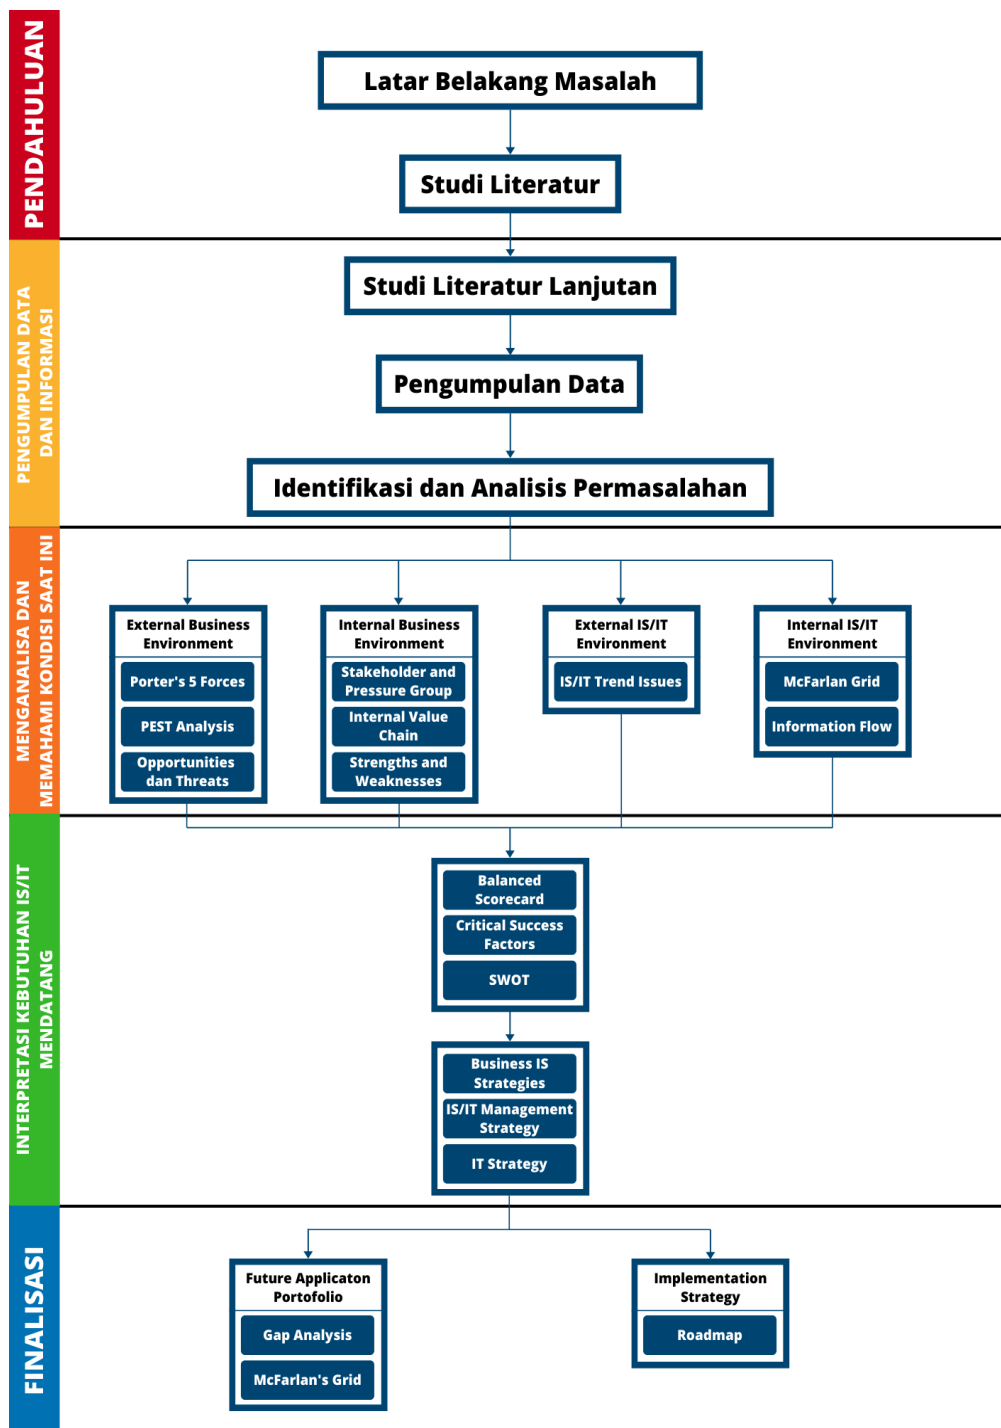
PENDAHULUAN

Latar Belakang Masalah

Studi Literatur

PENGUMPULAN DATA DAN INFORMASI

Studi Literatur Lanjutan

Pengumpulan Data

Identifikasi dan Analisis Permasalahan

MENGANALISA DAN MEMAHAMI KONDISI SAAT INI

External Business Environment
Porter's 5 Forces
PEST Analysis
Opportunities dan Threats

Internal Business Environment
Stakeholder and Pressure Group
Internal Value Chain
Strengths and Weaknesses

External IS/IT Environment
IS/IT Trend Issues

Internal IS/IT Environment
McFarlan Grid
Information Flow

INTERPRETASI KEBUTUHAN IS/IT MENDATANG

Balanced Scorecard
Critical Success Factors
SWOT

Business IS Strategies
IS/IT Management Strategy
IT Strategy

FINALISASI

Future Applicaton Portofolio
Gap Analysis
McFarlan's Grid

Implementation Strategy
Roadmap